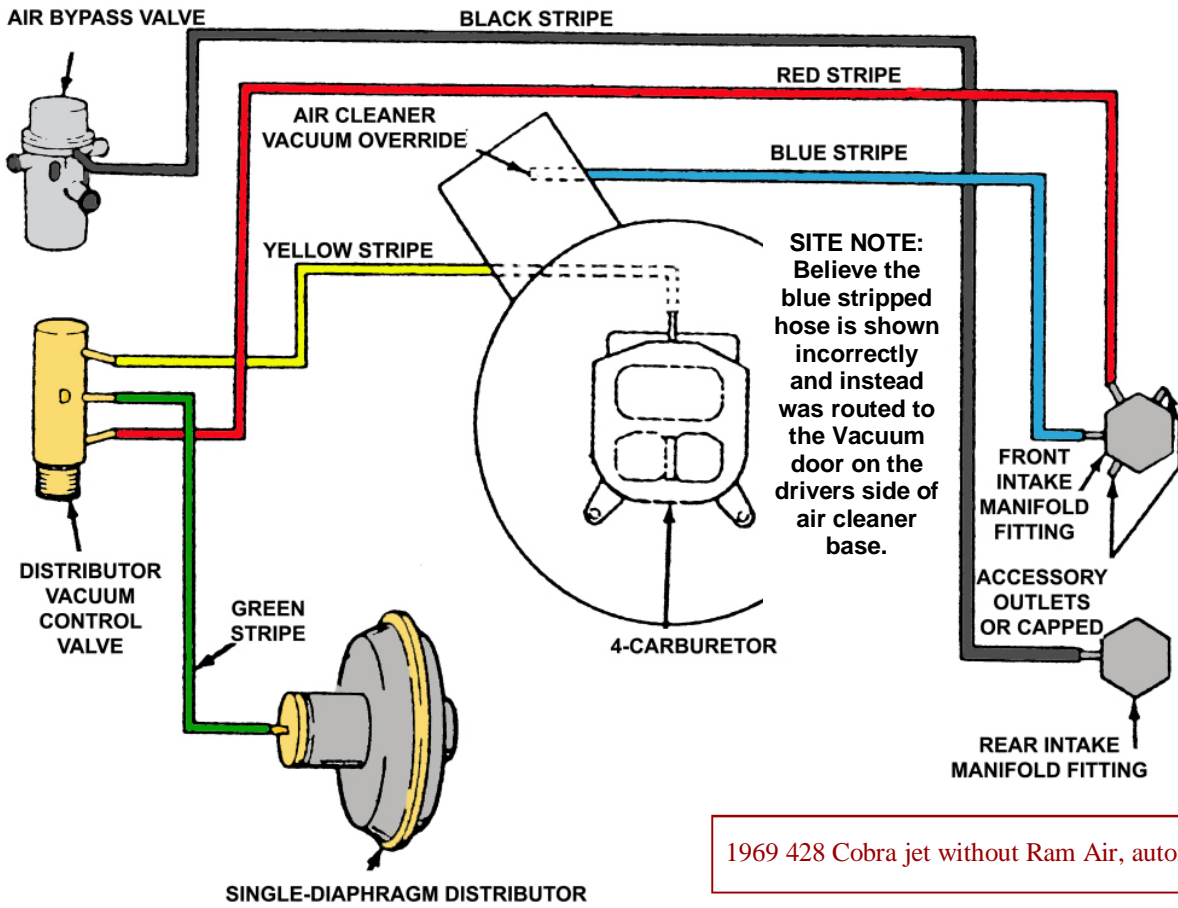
AIR BYPASS VALVE

BLACK STRIPE

RED STRIPE

AIR CLEANER VACUUM OVERRIDE

BLUE STRIPE

YELLOW STRIPE

SITE NOTE: Believe the blue stripped hose is shown incorrectly and instead was routed to the Vacuum door on the drivers side of air cleaner base.

D

FRONT INTAKE MANIFOLD FITTING

ACCESSORY OUTLETS OR CAPPED

DISTRIBUTOR VACUUM CONTROL VALVE

GREEN STRIPE

4-CARBURETOR

REAR INTAKE MANIFOLD FITTING

1969 428 Cobra jet without Ram Air, auto

SINGLE-DIAPHRAGM DISTRIBUTOR